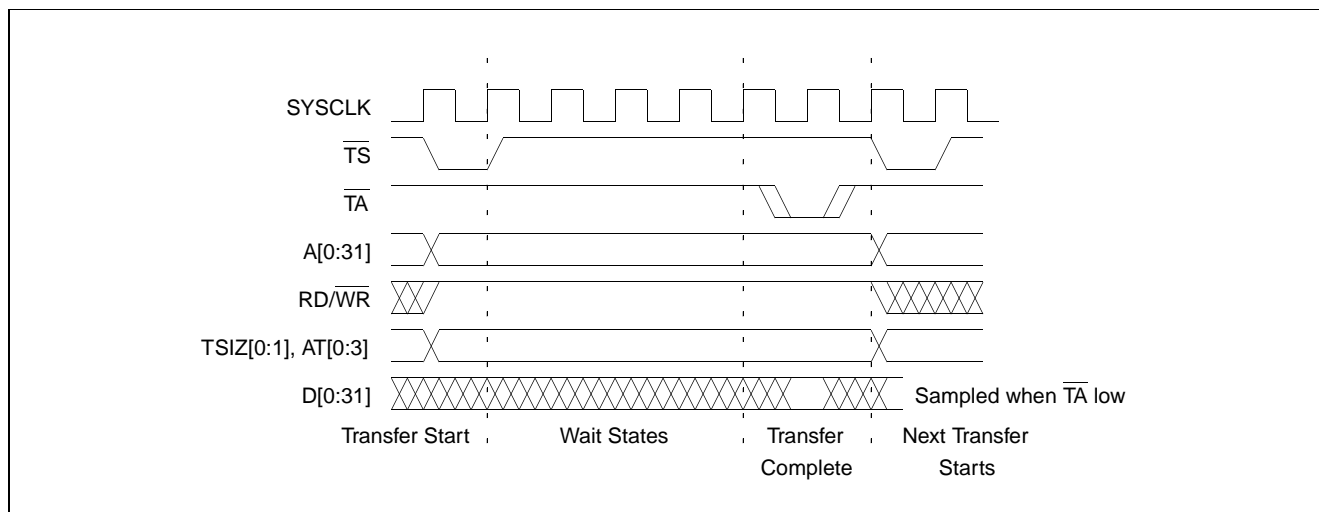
SYSCLK

$\overline{TS}$

$\overline{TA}$

A[0:31]

RD/$\overline{WR}$

TSIZ[0:1], AT[0:3]

D[0:31]

Sampled when $\overline{TA}$ low

Transfer Start

Wait States

Transfer Complete

Next Transfer Starts